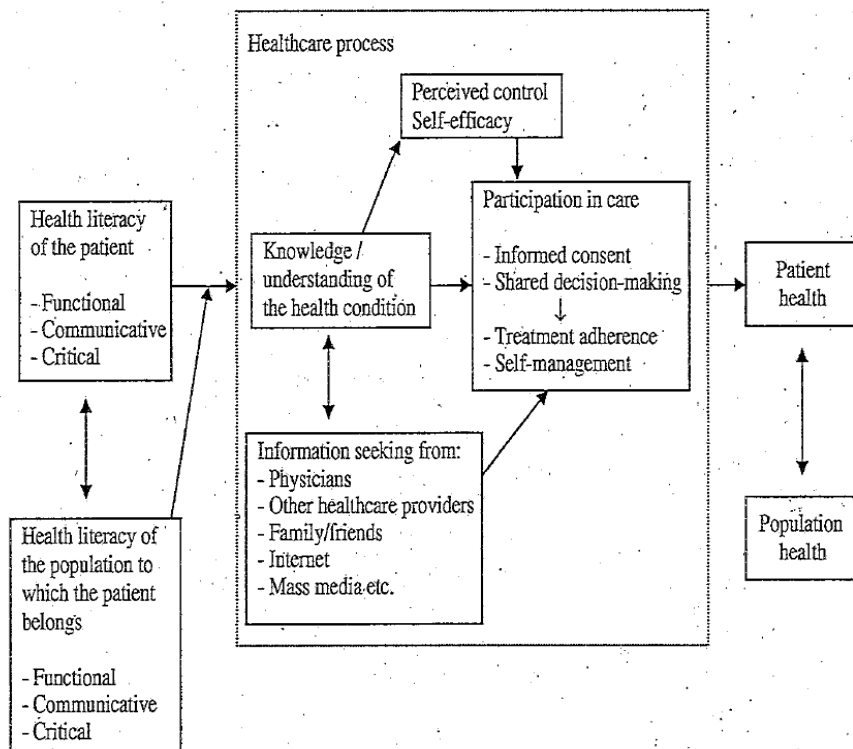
Health literacy of the patient

- Functional
- Communicative
- Critical

Health literacy of the population to which the patient belongs

- Functional
- Communicative
- Critical

Healthcare process

Perceived control
Self-efficacy

Knowledge / understanding of the health condition

Participation in care

- Informed consent
- Shared decision-making
- Treatment adherence
- Self-management

Information seeking from:
- Physicians
- Other healthcare providers
- Family/friends
- Internet
- Mass media etc.

Patient health

Population health